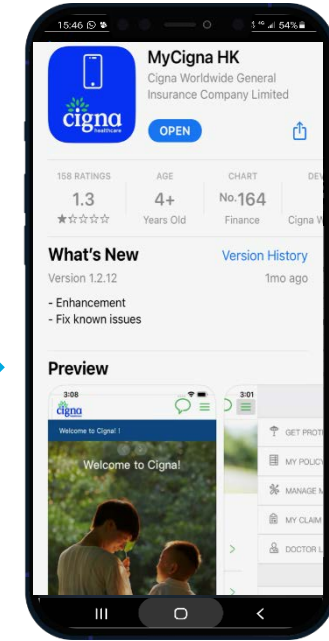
15:46 54%

cigna healthcare

MyCigna HK

Cigna Worldwide General Insurance Company Limited

OPEN

158 RATINGS

1.3

★☆☆☆☆

AGE

4+

Years Old

CHART

No.164

Finance

DEV

Cigna W

What's New

Version History

Version 1.2.12

1mo ago

- Enhancement
- Fix known issues

Preview

3:08

cigna

Welcome to Cigna! !

Welcome to Cigna!

3:01

GET PROT

MY POLICY

MANAGE M

MY CLAIM

DOCTOR L